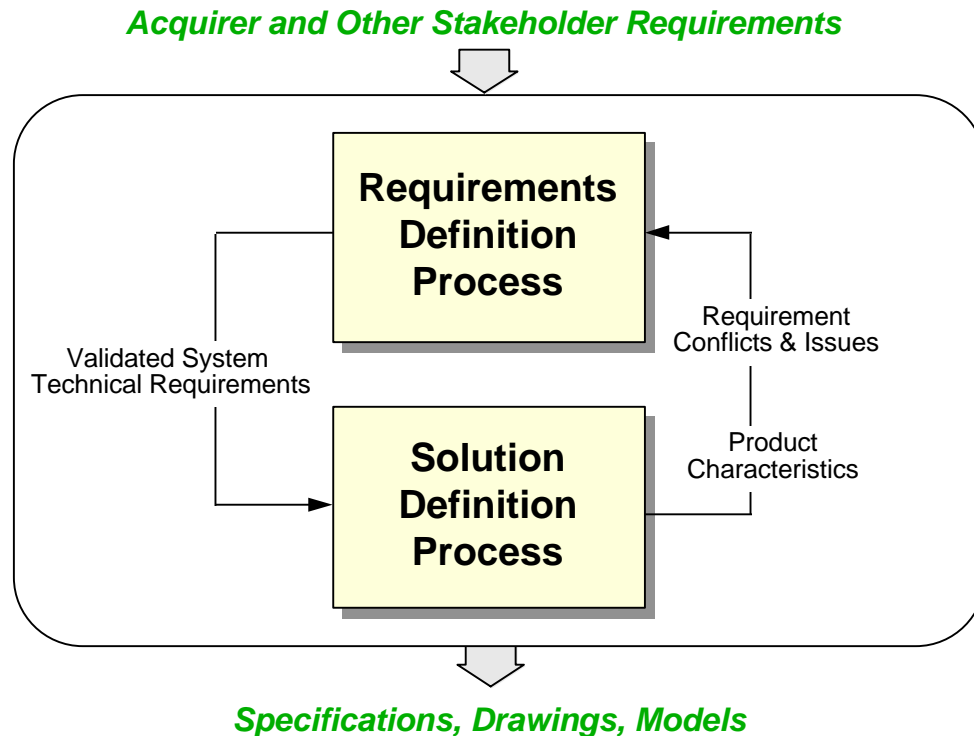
Acquirer and Other Stakeholder Requirements

Requirements Definition Process

Validated System Technical Requirements

Requirement Conflicts & Issues

Solution Definition Process

Product Characteristics

Specifications, Drawings, Models